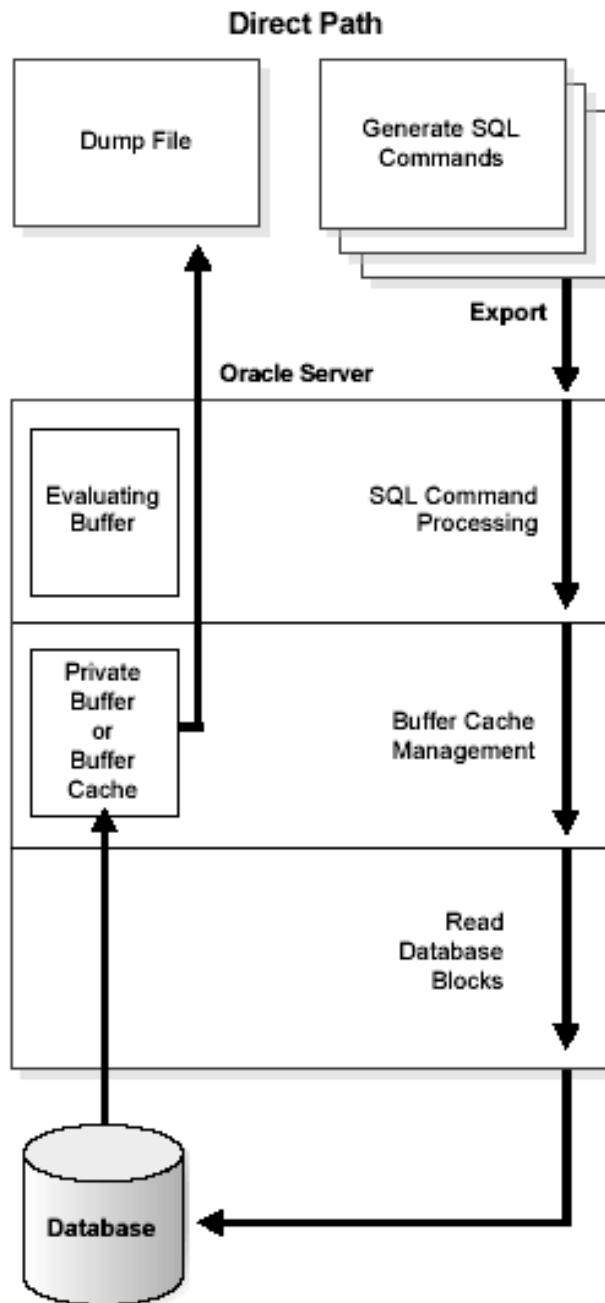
Direct Path

Dump File

Generate SQL Commands

Export

Oracle Server

Evaluating Buffer

SQL Command Processing

Private Buffer or Buffer Cache

Buffer Cache Management

Read Database Blocks

Database